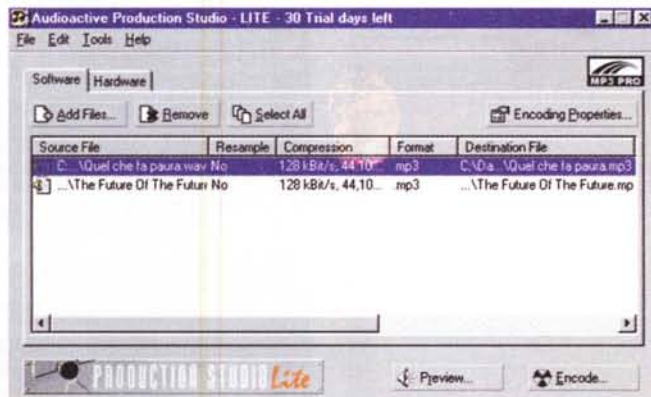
Audioactive Production Studio - LITE - 30 Trial days left

File Edit Tools Help

Software | Hardware

MP3 PRO

Add Files... Remove Select All Encoding Properties...

| Source File | Resample | Compression | Format | Destination File |
|---|---|---|---|---|
| C:...\Quel che fa paura.wav | No | 128 kBit/s, 44,10... | mp3 | C:\Da...\Quel che fa paura.mp3 |
| ...\The Future Of The Futur | No | 128 kBit/s, 44,10... | mp3 | ...\The Future Of The Future.mp |

PRODUCTION STUDIO Lite

Preview... Encode...